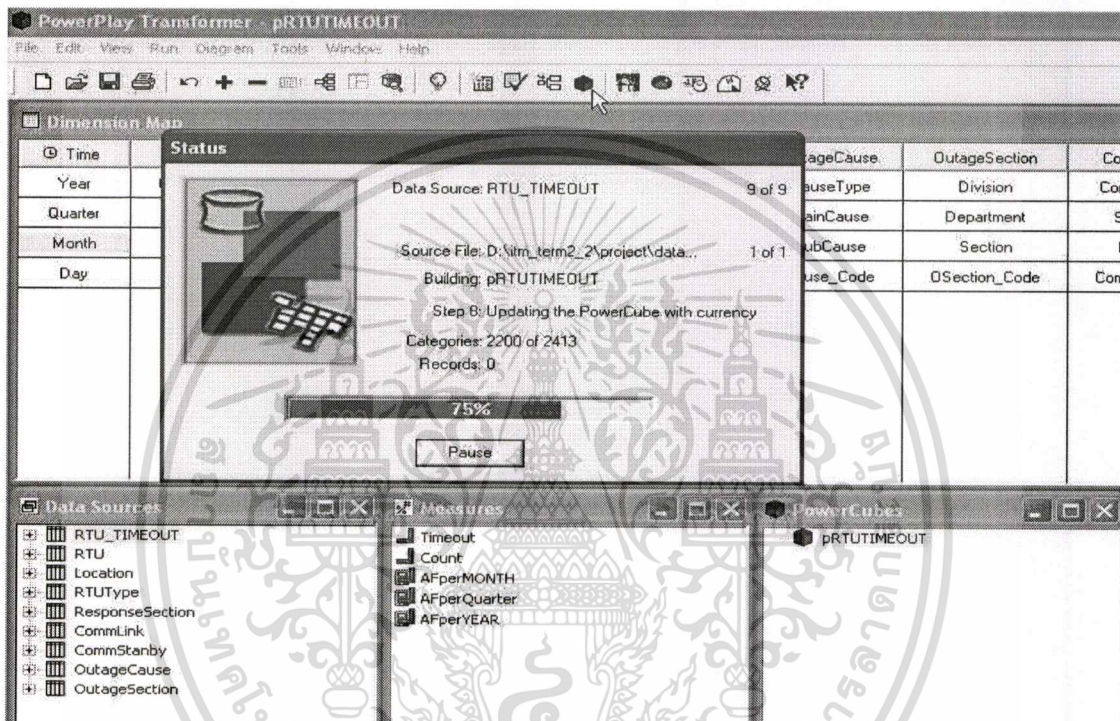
PowerPlay Transformer - pRTUTIMEOUT

File Edit View Run Diagram Tools Window Help

Dimension Map

| Time | ageCause | OutageSection | Co |
|---|---|---|---|
| Year | auseType | Division | Co |
| Quarter | ainCause | Department | S |
| Month | ubCause | Section | |
| Day | use_Code | OSection_Code | Com |

Status

Data Source: RTU_TIMEOUT 9 of 9

Source File: D:\itm_term2_2\project\data... 1 of 1

Building: pRTUTIMEOUT

Step 8: Updating the PowerCube with currency

Categories: 2200 of 2413

Records: 0

75%

Pause

Data Sources

RTU_TIMEOUT
RTU
Location
RTUType
ResponseSection
CommLink
CommStanby
OutageCause
OutageSection

Measures

Timeout
Count
AFperMONTH
AFperQuarter
AFperYEAR

PowerCubes

pRTUTIMEOUT